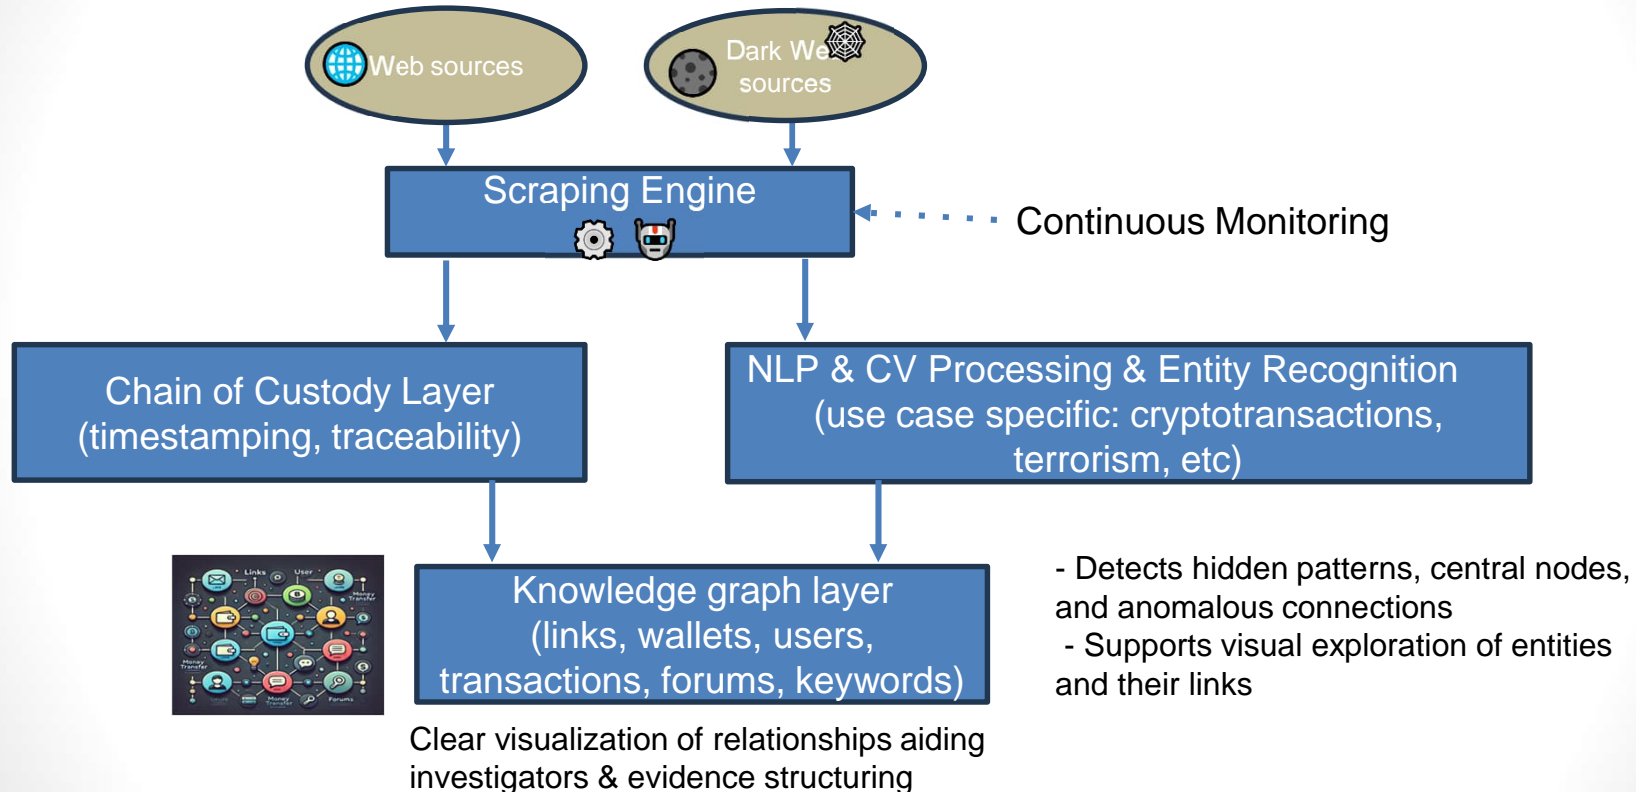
Web sources

Dark We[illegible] sources

Scraping Engine

Continuous Monitoring

Chain of Custody Layer (timestamping, traceability)

NLP & CV Processing & Entity Recognition (use case specific: cryptotransactions, terrorism, etc)

Links User Money Transfer Money Transfer Money Transfer Forums

Knowledge graph layer (links, wallets, users, transactions, forums, keywords)

- Detects hidden patterns, central nodes, and anomalous connections
- Supports visual exploration of entities and their links

Clear visualization of relationships aiding investigators & evidence structuring